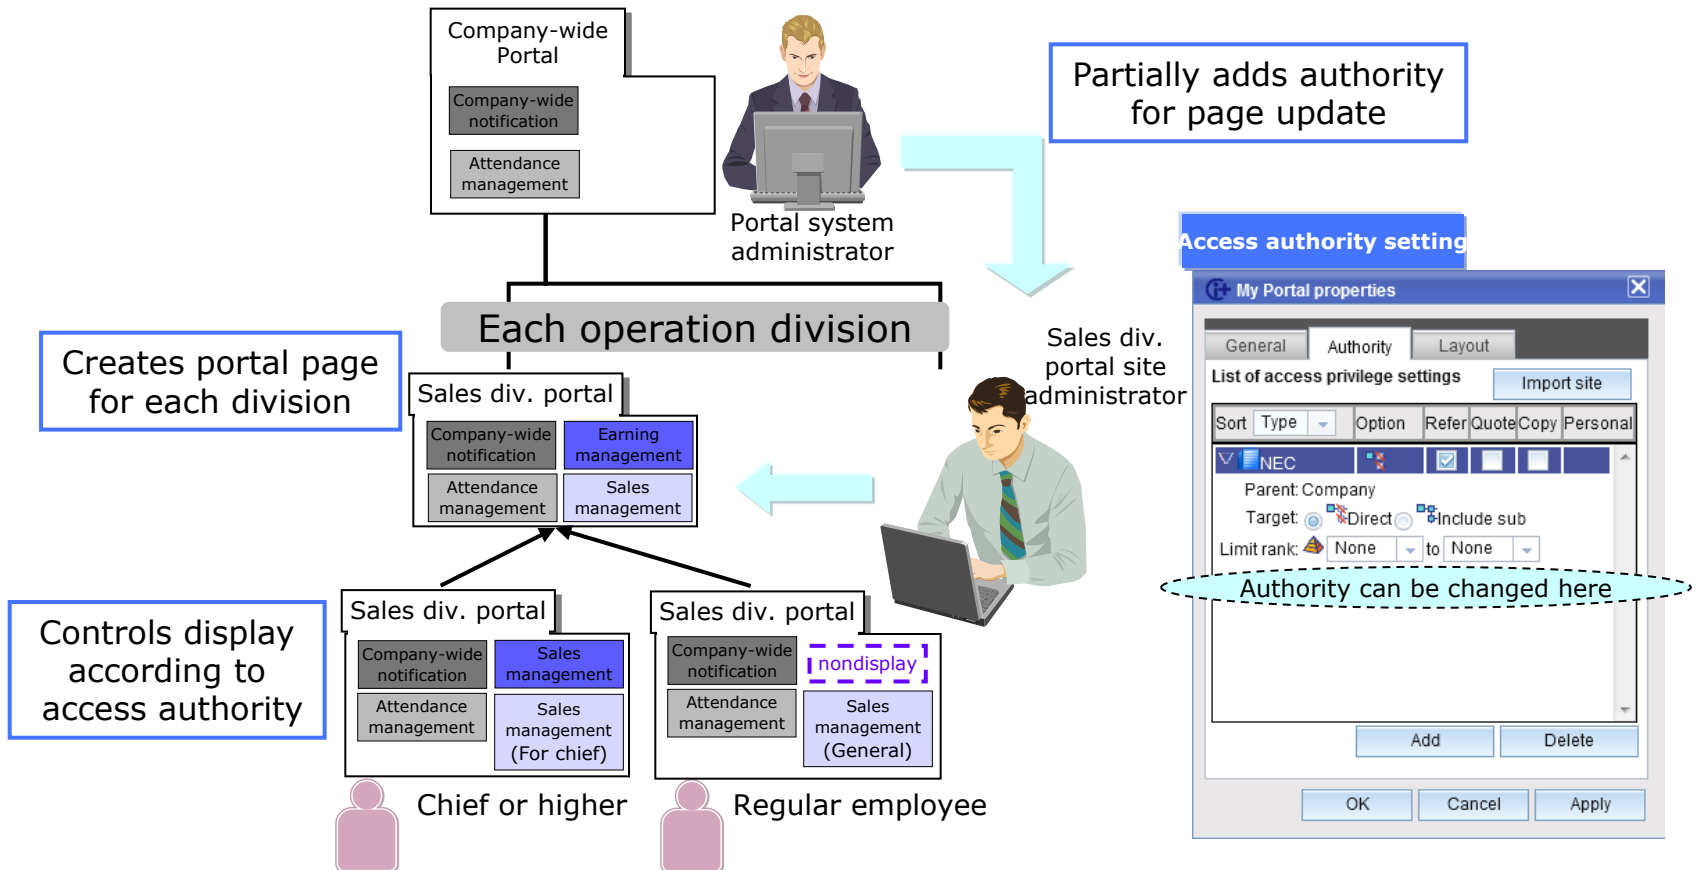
Company-wide Portal

Company-wide notification

Attendance management

Portal system administrator

Partially adds authority for page update

Access authority setting

My Portal properties

General | Authority | Layout

List of access privilege settings

Import site

| Sort | Type | Option | Refer | Quote | Copy | Personal |
|---|---|---|---|---|---|---|
| NEC | | | | | | |

Parent: Company

Target: Direct Include sub

Limit rank: None to None

Authority can be changed here

Add

Delete

OK

Cancel

Apply

Each operation division

Creates portal page for each division

Sales div. portal

Company-wide notification

Earning management

Attendance management

Sales management

Sales div. portal site administrator

Controls display according to access authority

Sales div. portal

Company-wide notification

Sales management

Attendance management

Sales management (For chief)

Chief or higher

Sales div. portal

Company-wide notification

nondisplay

Attendance management

Sales management (General)

Regular employee